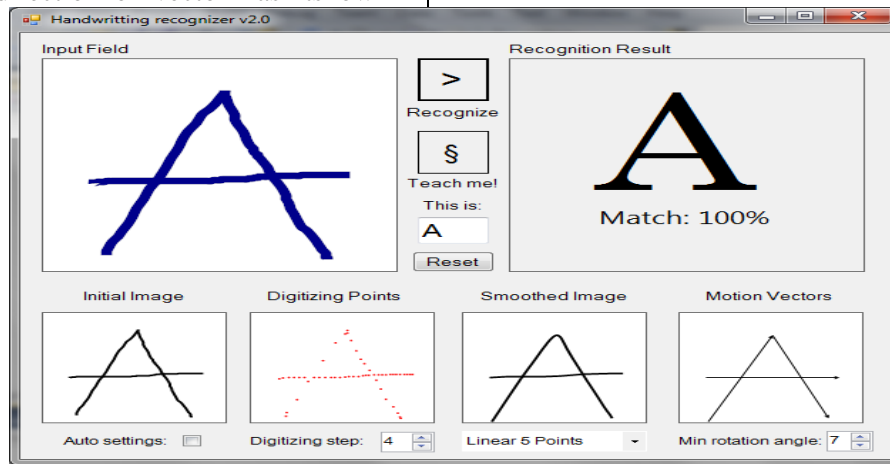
Handwritting recognizer v2.0

Input Field

>

Recognize

§

Teach me!

This is:

A

Reset

Recognition Result

A

Match: 100%

Initial Image

Digitizing Points

Smoothed Image

Motion Vectors

Auto settings:

Digitizing step: 4

Linear 5 Points

Min rotation angle: 7